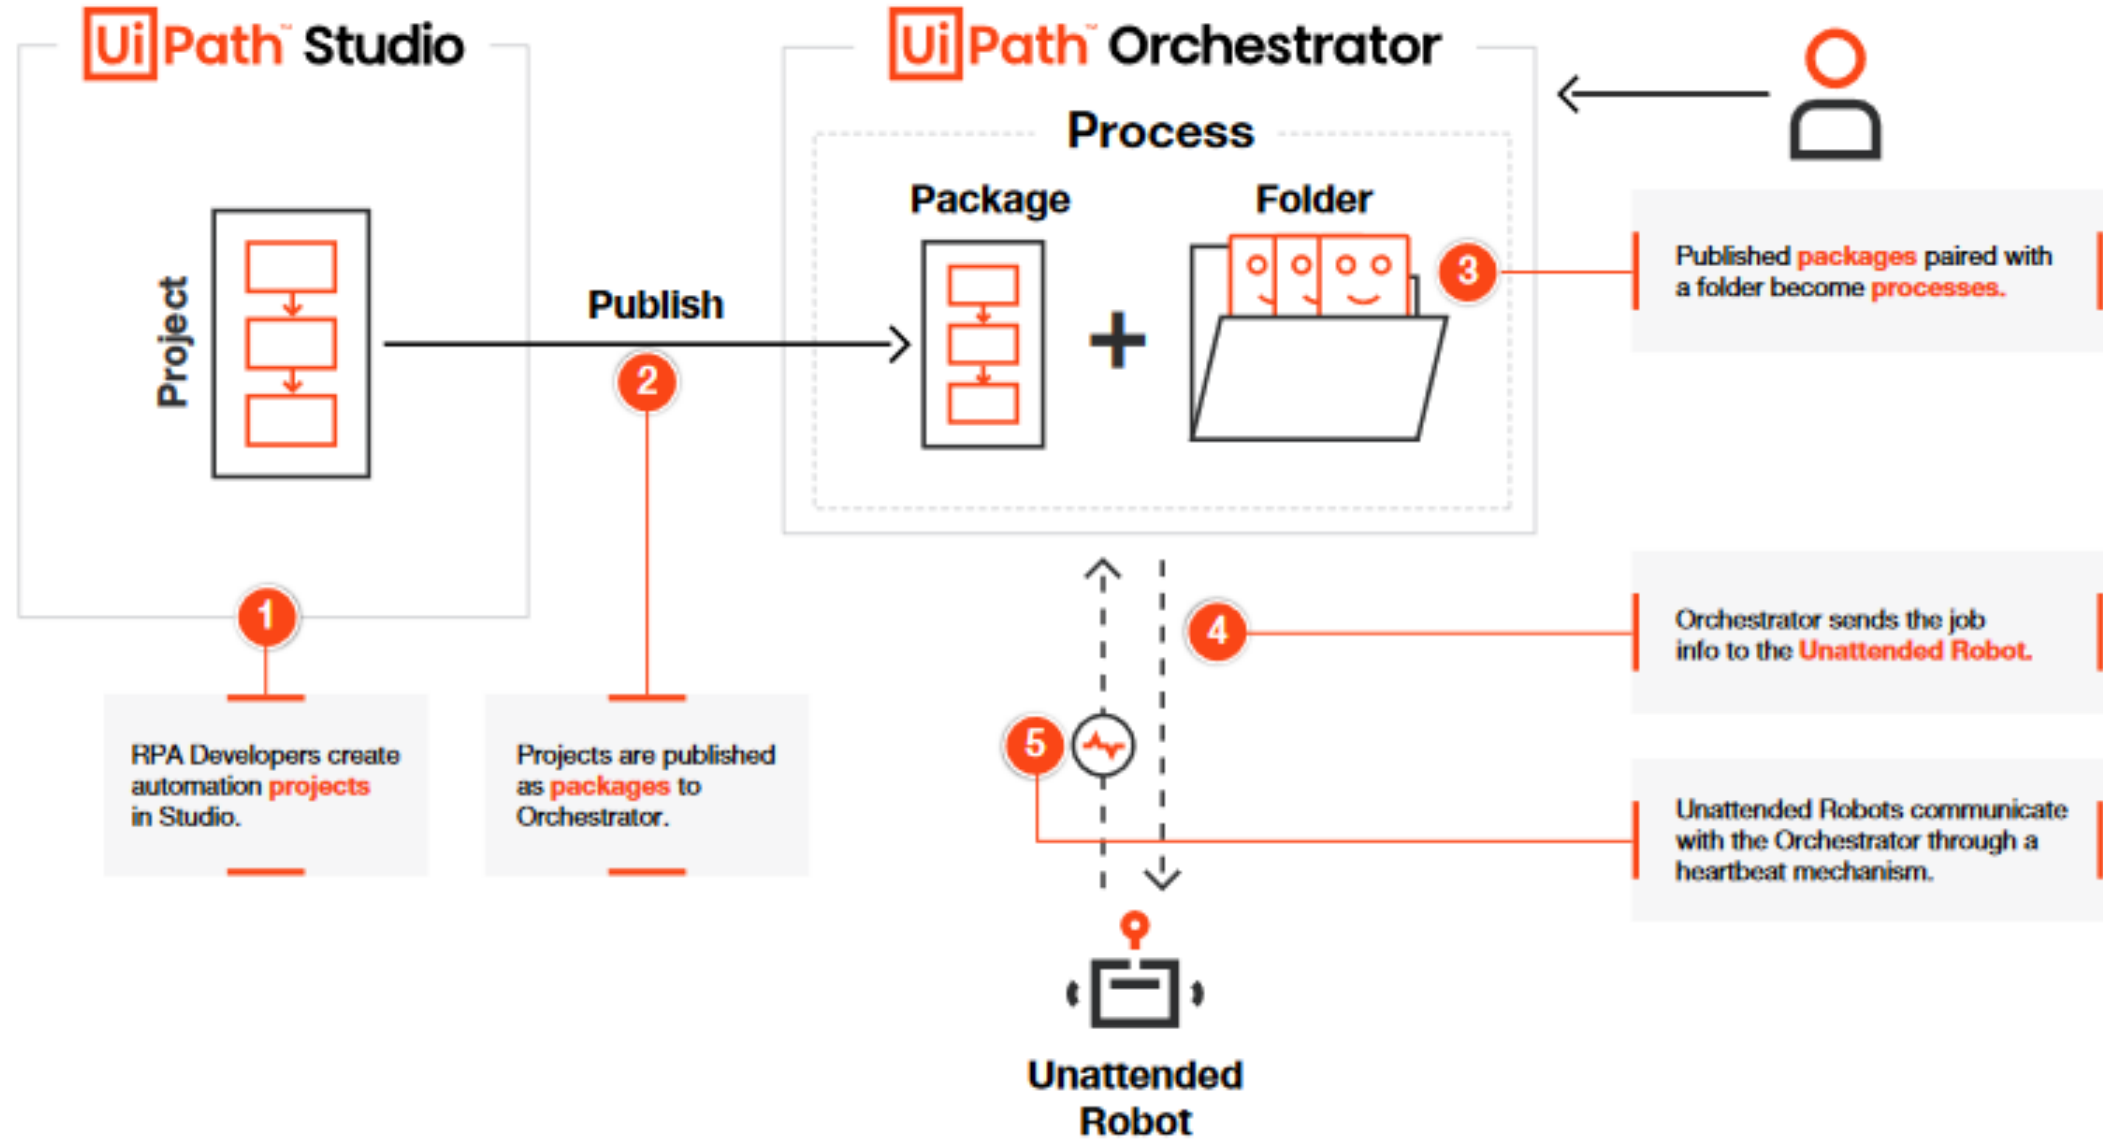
UiPath Studio

Project

Publish

2

UiPath Orchestrator

Process

Package

+

Folder

3

Published packages paired with a folder become processes.

1

RPA Developers create automation projects in Studio.

Projects are published as packages to Orchestrator.

4

Orchestrator sends the job info to the Unattended Robot.

5

Unattended Robots communicate with the Orchestrator through a heartbeat mechanism.

Unattended Robot